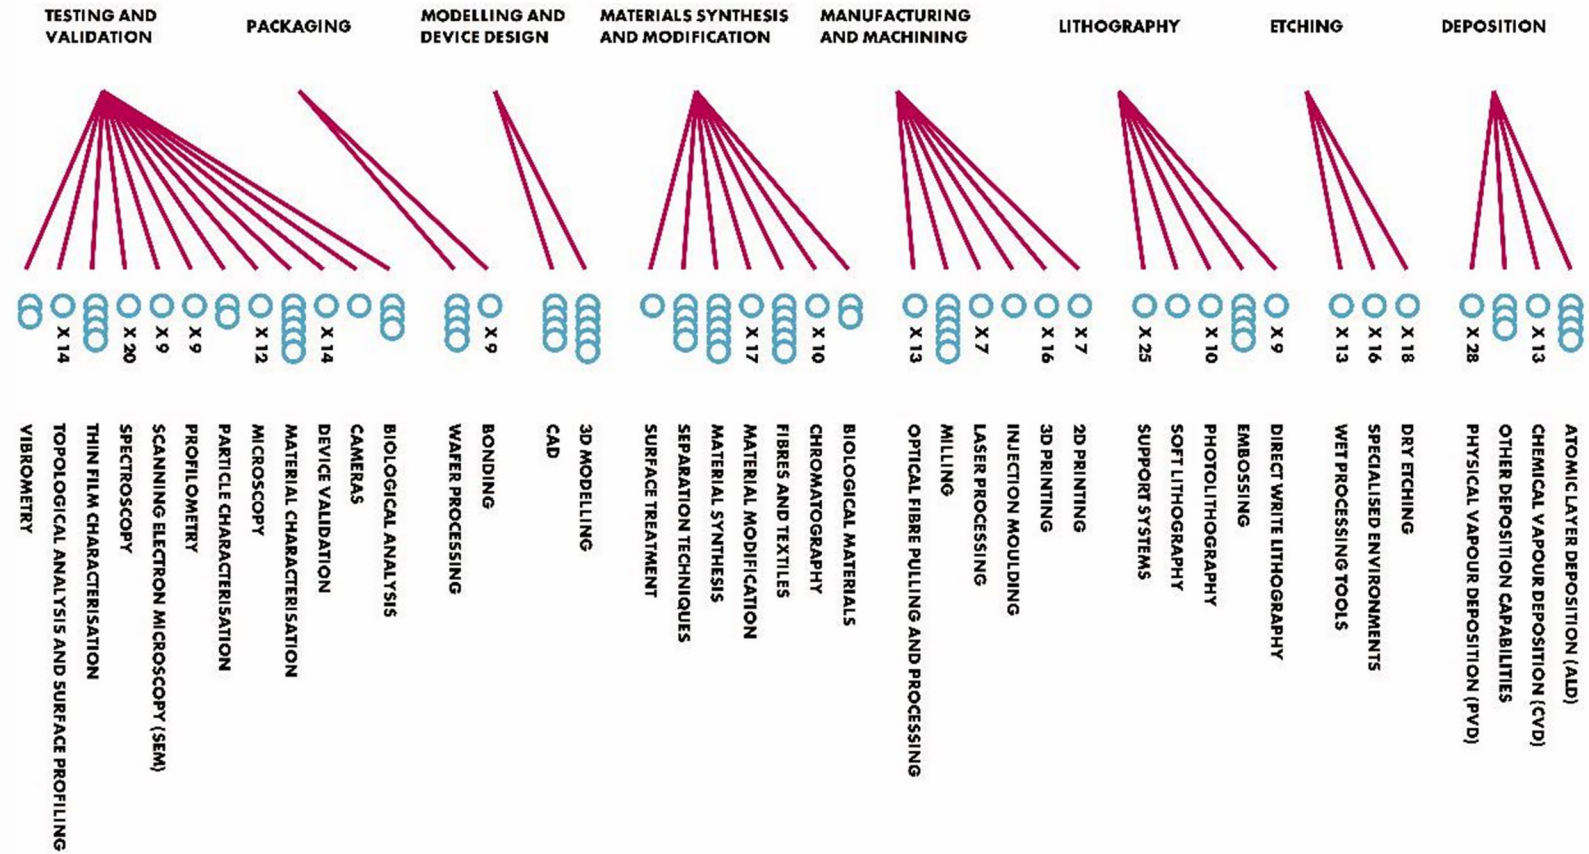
TESTING AND VALIDATION

PACKAGING

MODELLING AND DEVICE DESIGN

MATERIALS SYNTHESIS AND MODIFICATION

MANUFACTURING AND MACHINING

LITHOGRAPHY

ETCHING

DEPOSITION

X 14
X 20
X 9
X 9
X 12
X 14
X 9
X 17
X 10
X 13
X 7
X 16
X 7
X 25
X 10
X 9
X 13
X 16
X 18
X 28
X 13

VIBROMETRY
TOPOLOGICAL ANALYSIS AND SURFACE PROFILING
THIN FILM CHARACTERISATION
SPECTROSCOPY
SCANNING ELECTRON MICROSCOPY (SEM)
PROFILOMETRY
PARTICLE CHARACTERISATION
MICROSCOPY
MATERIAL CHARACTERISATION
DEVICE VALIDATION
CAMERAS
BIOLOGICAL ANALYSIS
WAFER PROCESSING
BONDING
CAD
3D MODELLING
SURFACE TREATMENT
SEPARATION TECHNIQUES
MATERIAL SYNTHESIS
MATERIAL MODIFICATION
FIBRES AND TEXTILES
CHROMATOGRAPHY
BIOLOGICAL MATERIALS
OPTICAL FIBRE PULLING AND PROCESSING
MILLING
LASER PROCESSING
INJECTION MOULDING
3D PRINTING
2D PRINTING
SUPPORT SYSTEMS
SOFT LITHOGRAPHY
PHOTOLITHOGRAPHY
EMBOSSING
DIRECT WRITE LITHOGRAPHY
WET PROCESSING TOOLS
SPECIALISED ENVIRONMENTS
DRY ETCHING
PHYSICAL VAPOUR DEPOSITION (PVD)
OTHER DEPOSITION CAPABILITIES
CHEMICAL VAPOUR DEPOSITION (CVD)
ATOMIC LAYER DEPOSITION (ALD)